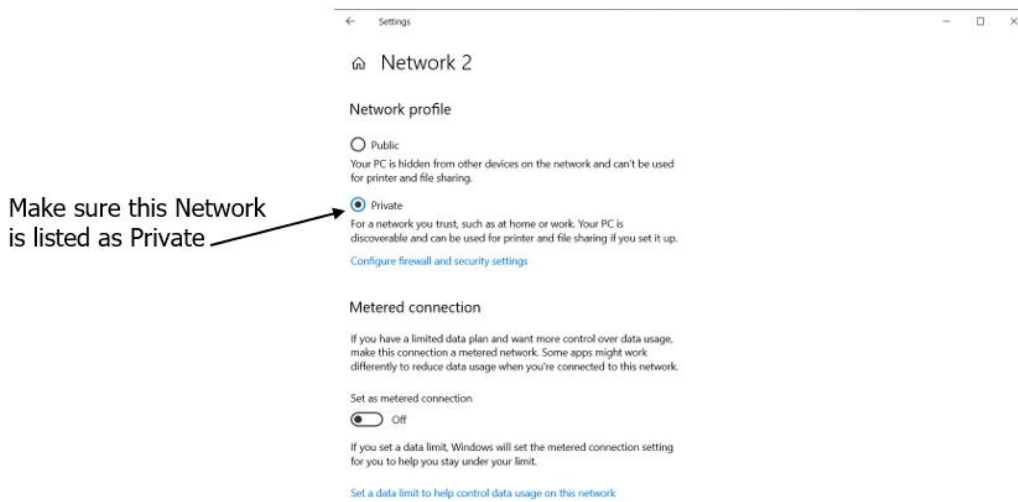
← Settings − □ ×

Network 2

Network profile

Public
Your PC is hidden from other devices on the network and can't be used for printer and file sharing.

Make sure this Network is listed as Private

Private
For a network you trust, such as at home or work. Your PC is discoverable and can be used for printer and file sharing if you set it up.

Configure firewall and security settings

Metered connection

If you have a limited data plan and want more control over data usage, make this connection a metered network. Some apps might work differently to reduce data usage when you're connected to this network.

Set as metered connection

Off

If you set a data limit, Windows will set the metered connection setting for you to help you stay under your limit.

Set a data limit to help control data usage on this network